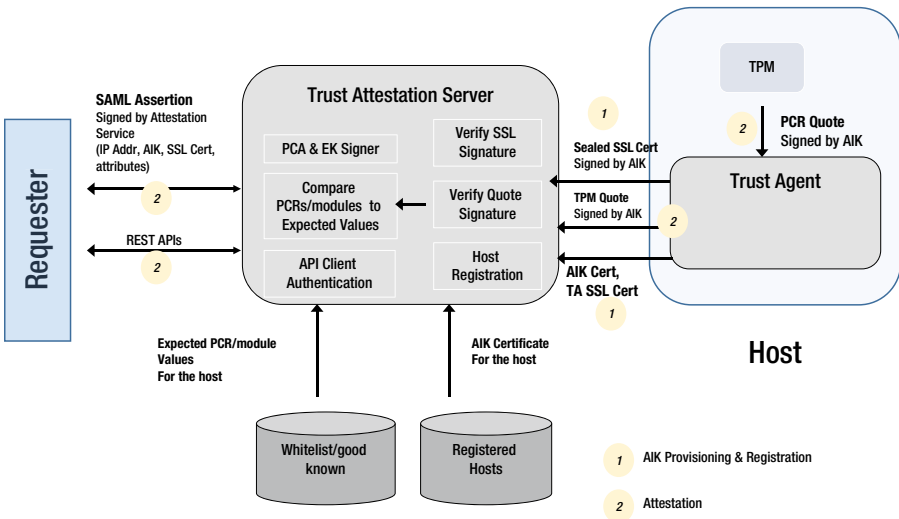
Requester

SAML Assertion
Signed by Attestation Service
(IP Addr, AIK, SSL Cert, attributes)

2

REST APIs

2

Trust Attestation Server

PCA & EK Signer

Verify SSL Signature

Compare PCRs/modules to Expected Values

Verify Quote Signature

API Client Authentication

Host Registration

1

Sealed SSL Cert
Signed by AIK

TPM Quote
Signed by AIK

2

AIK Cert,
TA SSL Cert

1

TPM

2

PCR Quote
Signed by AIK

Trust Agent

Host

Expected PCR/module Values
For the host

AIK Certificate
For the host

Whitelist/good known

Registered Hosts

1 AIK Provisioning & Registration

2 Attestation